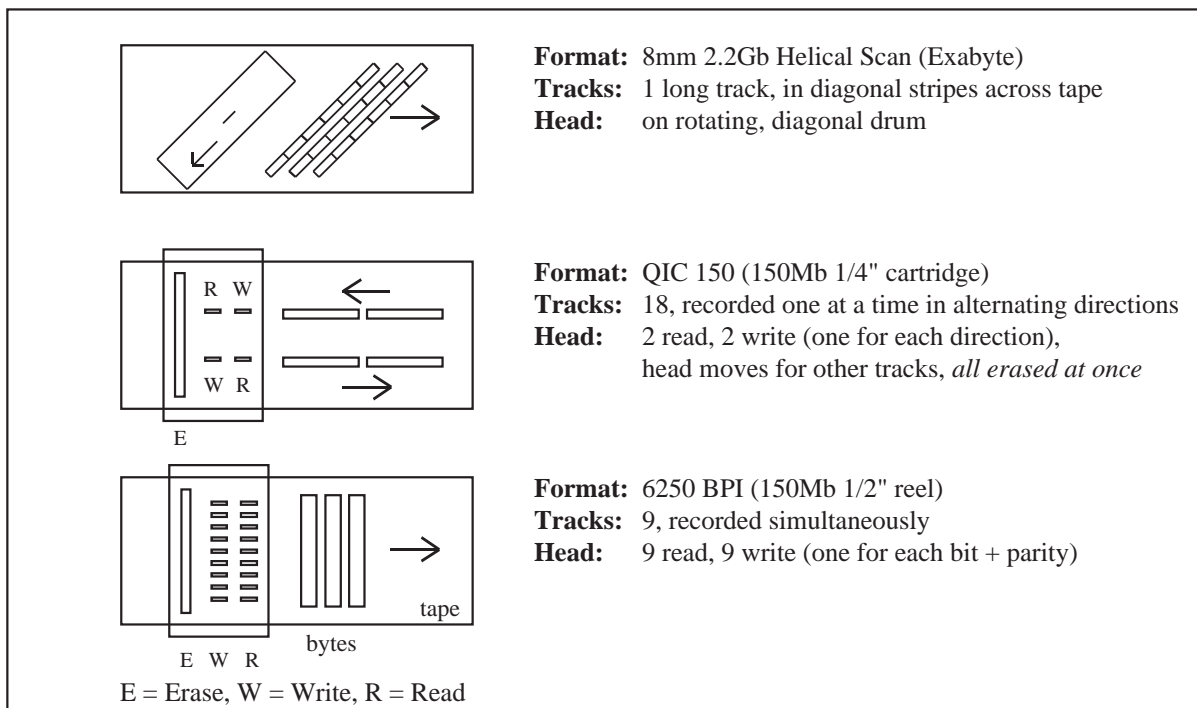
**Format:** 8mm 2.2Gb Helical Scan (Exabyte)
**Tracks:** 1 long track, in diagonal stripes across tape
**Head:** on rotating, diagonal drum

R W

W R

E

**Format:** QIC 150 (150Mb 1/4" cartridge)
**Tracks:** 18, recorded one at a time in alternating directions
**Head:** 2 read, 2 write (one for each direction), head moves for other tracks, *all erased at once*

tape

bytes

E W R

E = Erase, W = Write, R = Read

**Format:** 6250 BPI (150Mb 1/2" reel)
**Tracks:** 9, recorded simultaneously
**Head:** 9 read, 9 write (one for each bit + parity)